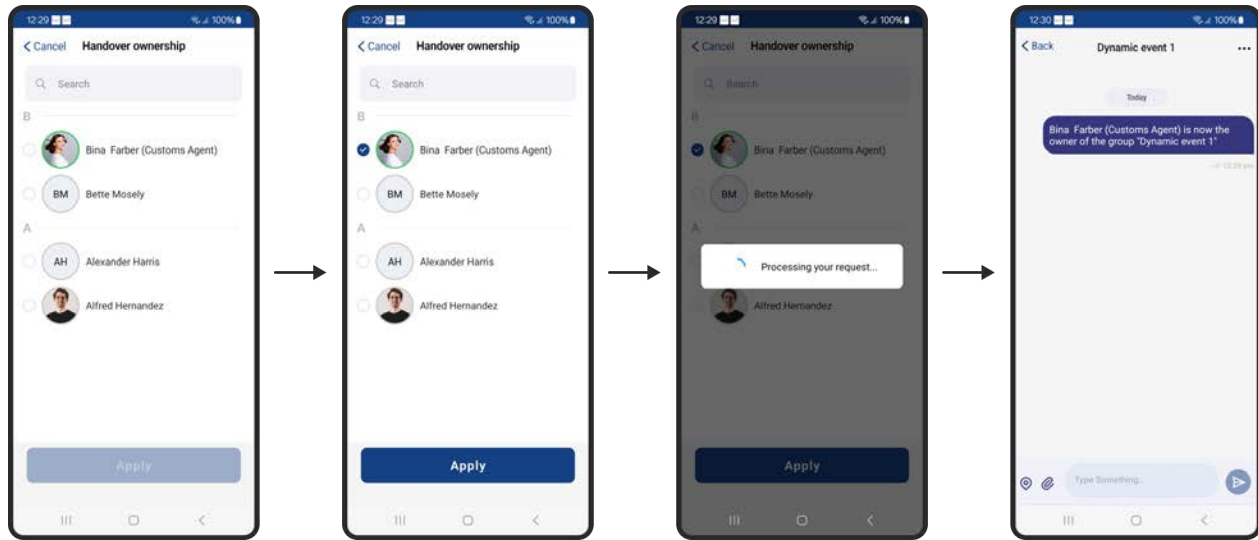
12:29 100%

< Cancel Handover ownership

Search

B

Bina Farber (Customs Agent)

BM Bette Mosely

A

AH Alexander Harris

Alfred Hernandez

Apply

12:29 100%

< Cancel Handover ownership

Search

B

Bina Farber (Customs Agent)

BM Bette Mosely

A

AH Alexander Harris

Alfred Hernandez

Apply

12:29 100%

< Cancel Handover ownership

Search

B

Bina Farber (Customs Agent)

BM Bette Mosely

Processing your request...

Alfred Hernandez

Apply

12:30 100%

< Back Dynamic event 1 ...

Today

Bina Farber (Customs Agent) is now the owner of the group "Dynamic event 1"

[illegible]

Type Something...